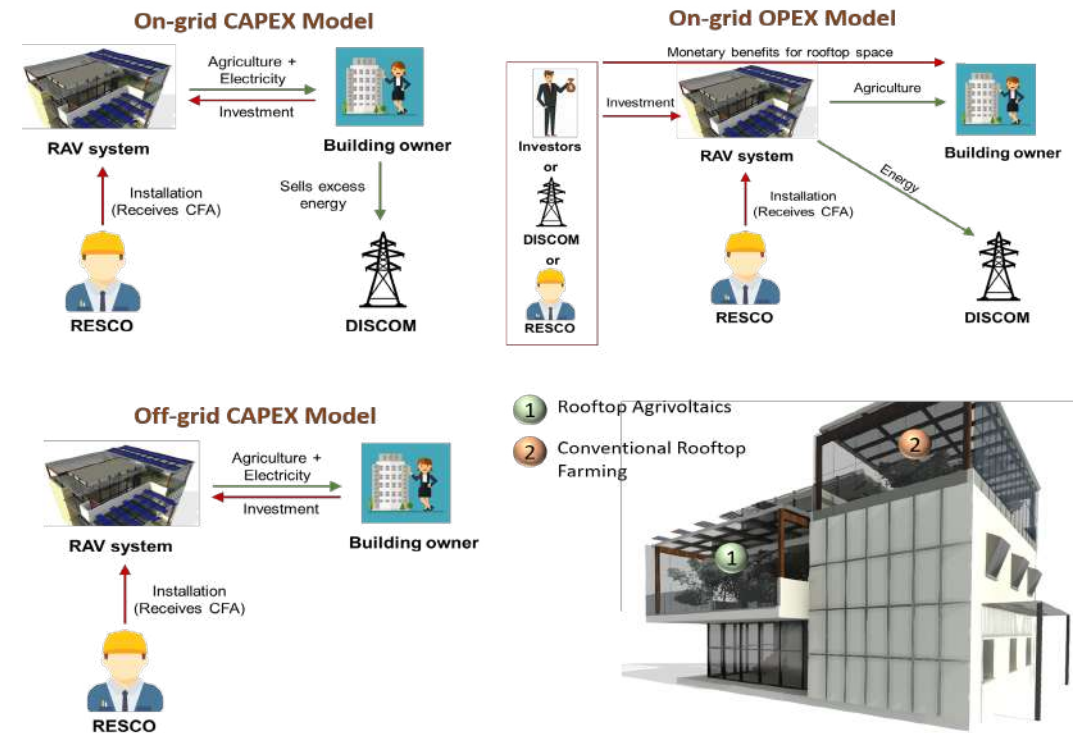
On-grid CAPEX Model

Agriculture + Electricity

Investment

RAV system

Building owner

Installation (Receives CFA)

Sells excess energy

RESCO

DISCOM

On-grid OPEX Model

Monetary benefits for rooftop space

Investment

Agriculture

Investors

or

DISCOM

or

RESCO

RAV system

Building owner

Energy

Installation (Receives CFA)

RESCO

DISCOM

Off-grid CAPEX Model

Agriculture + Electricity

Investment

RAV system

Building owner

Installation (Receives CFA)

RESCO

1 Rooftop Agrivoltaics

2 Conventional Rooftop Farming

2

1